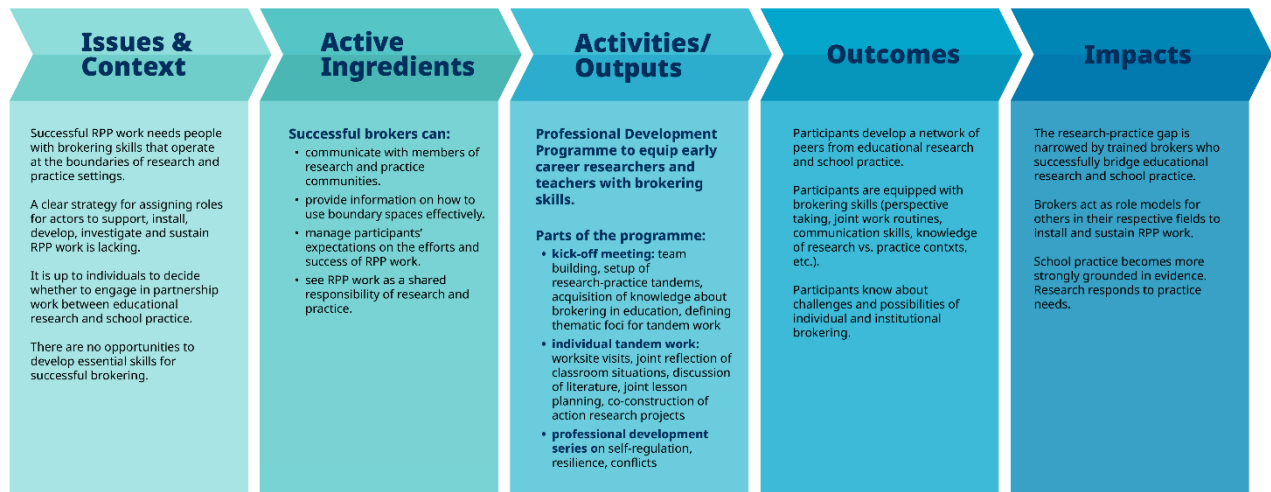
Issues & Context

Successful RPP work needs people with brokering skills that operate at the boundaries of research and practice settings.

A clear strategy for assigning roles for actors to support, install, develop, investigate and sustain RPP work is lacking.

It is up to individuals to decide whether to engage in partnership work between educational research and school practice.

There are no opportunities to develop essential skills for successful brokering.

Active Ingredients

Successful brokers can:
- communicate with members of research and practice communities.
- provide information on how to use boundary spaces effectively.
- manage participants' expectations on the efforts and success of RPP work.
- see RPP work as a shared responsibility of research and practice.

Activities/ Outputs

Professional Development Programme to equip early career researchers and teachers with brokering skills.

Parts of the programme:
- kick-off meeting: team building, setup of research-practice tandems, acquisition of knowledge about brokering in education, defining thematic foci for tandem work
- individual tandem work: worksite visits, joint reflection of classroom situations, discussion of literature, joint lesson planning, co-construction of action research projects
- professional development series on self-regulation, resilience, conflicts

Outcomes

Participants develop a network of peers from educational research and school practice.

Participants are equipped with brokering skills (perspective taking, joint work routines, communication skills, knowledge of research vs. practice contxts, etc.).

Participants know about challenges and possibilities of individual and institutional brokering.

Impacts

The research-practice gap is narrowed by trained brokers who successfully bridge educational research and school practice.

Brokers act as role models for others in their respective fields to install and sustain RPP work.

School practice becomes more strongly grounded in evidence. Research responds to practice needs.